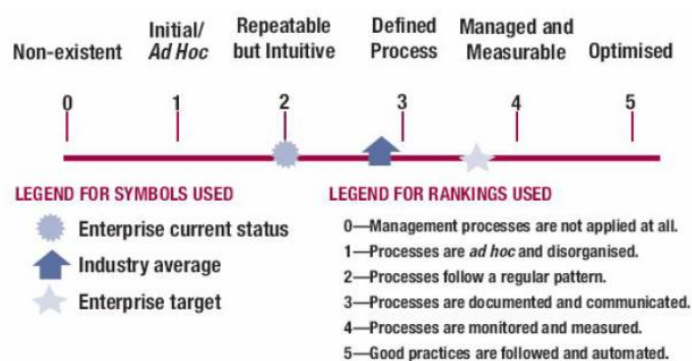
Non-existent

Initial/ *Ad Hoc*

Repeatable but Intuitive

Defined Process

Managed and Measurable

Optimised

0

1

2

3

4

5

LEGEND FOR SYMBOLS USED

Enterprise current status

Industry average

Enterprise target

LEGEND FOR RANKINGS USED

0—Management processes are not applied at all.

1—Processes are *ad hoc* and disorganised.

2—Processes follow a regular pattern.

3—Processes are documented and communicated.

4—Processes are monitored and measured.

5—Good practices are followed and automated.